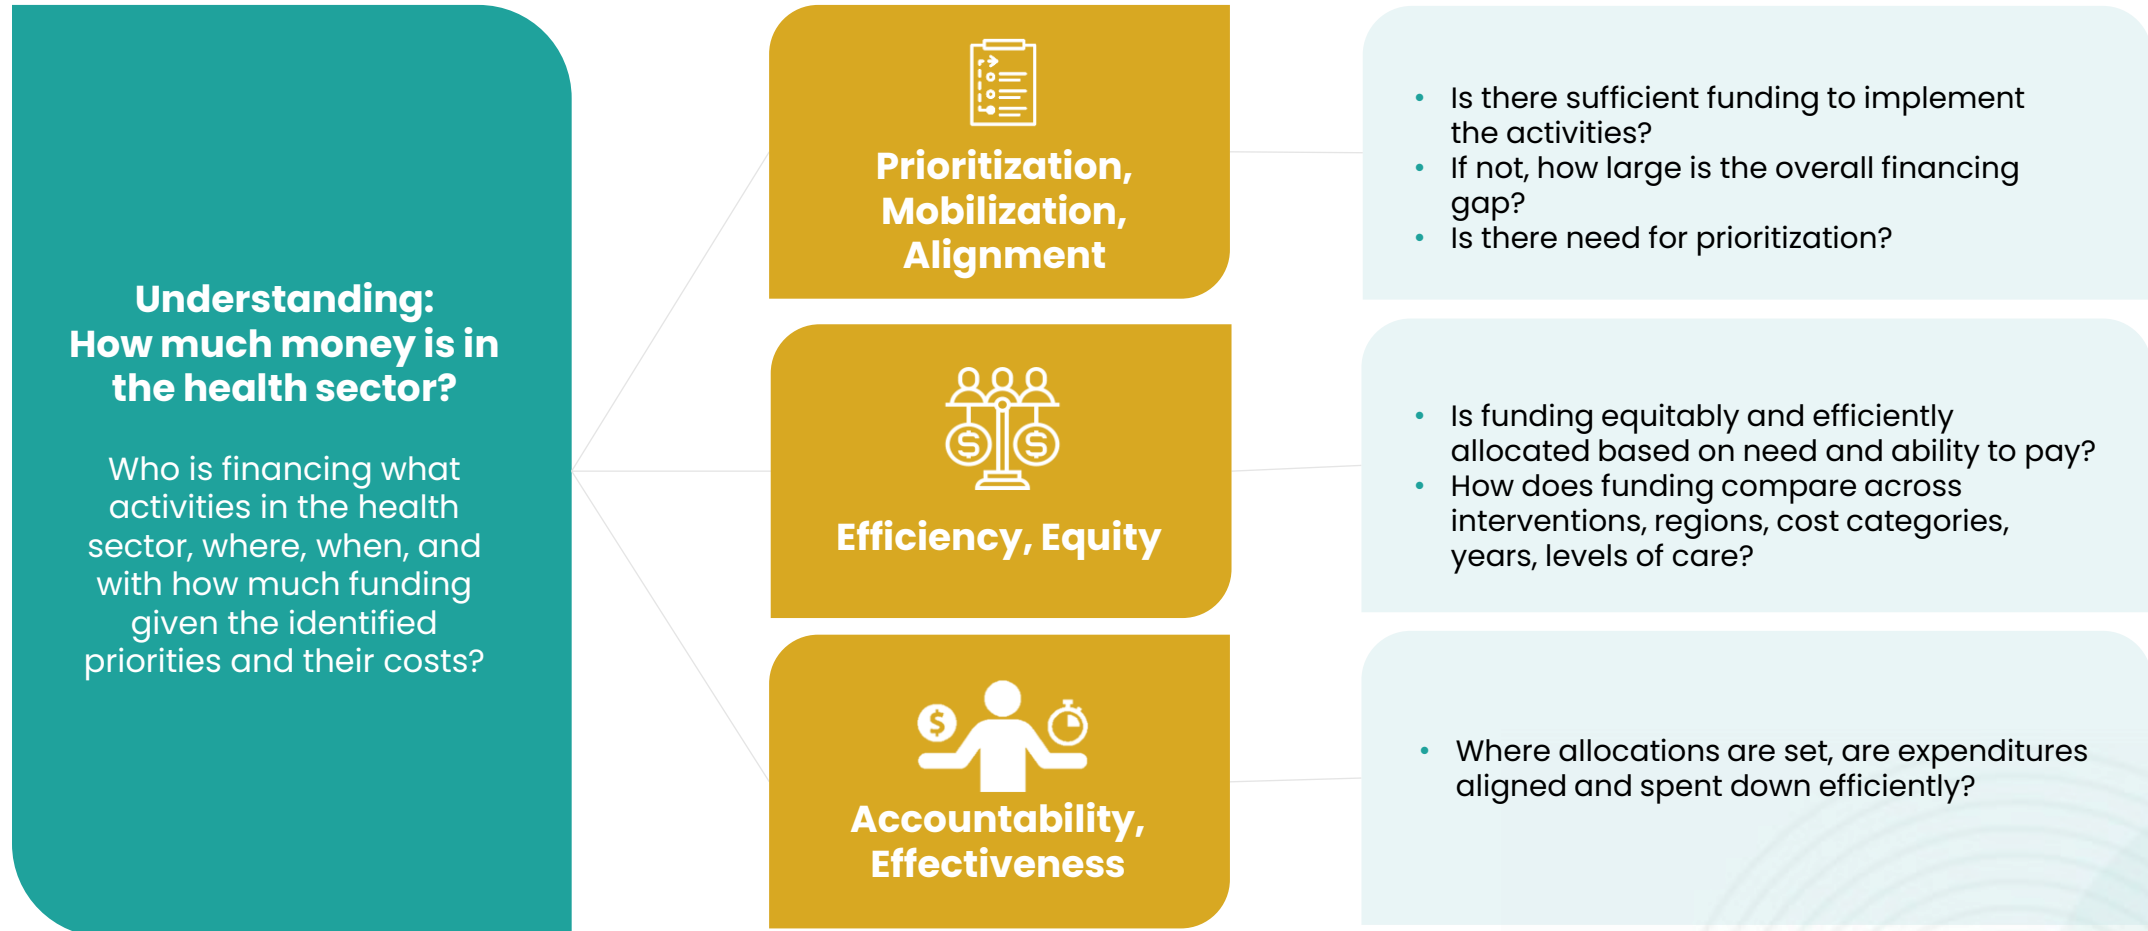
Understanding:
How much money is in the health sector?

Who is financing what activities in the health sector, where, when, and with how much funding given the identified priorities and their costs?

Prioritization, Mobilization, Alignment

- Is there sufficient funding to implement the activities?
- If not, how large is the overall financing gap?
- Is there need for prioritization?

Efficiency, Equity

- Is funding equitably and efficiently allocated based on need and ability to pay?
- How does funding compare across interventions, regions, cost categories, years, levels of care?

Accountability, Effectiveness

- Where allocations are set, are expenditures aligned and spent down efficiently?